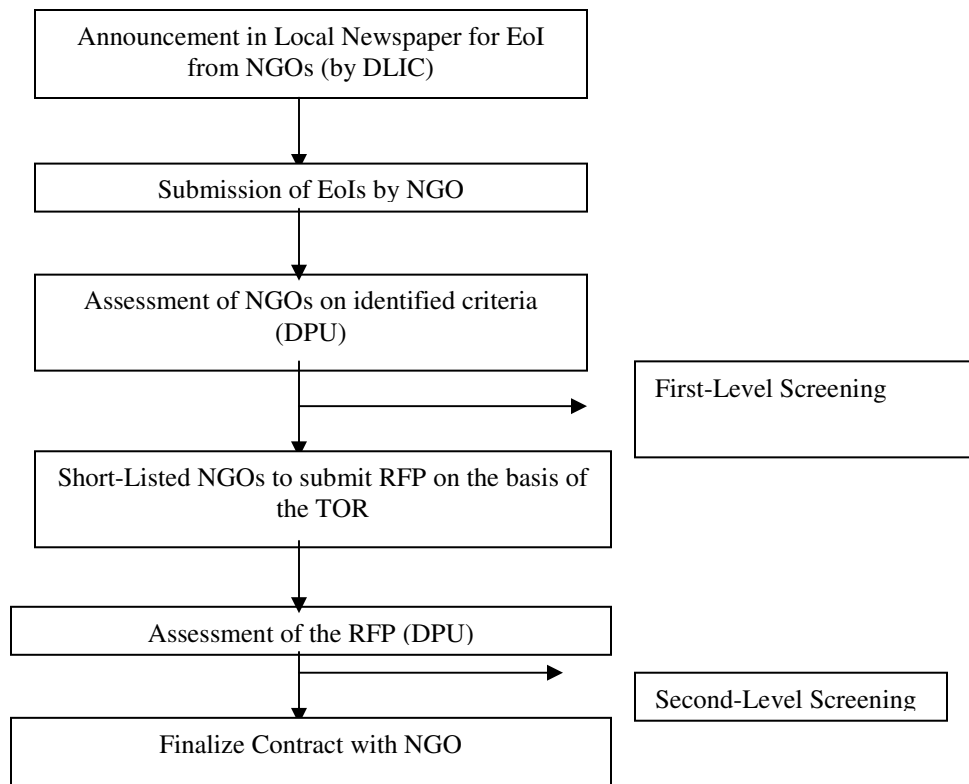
Announcement in Local Newspaper for EoI from NGOs (by DLIC)

Submission of EoIs by NGO

Assessment of NGOs on identified criteria (DPU)

First-Level Screening

Short-Listed NGOs to submit RFP on the basis of the TOR

Assessment of the RFP (DPU)

Second-Level Screening

Finalize Contract with NGO